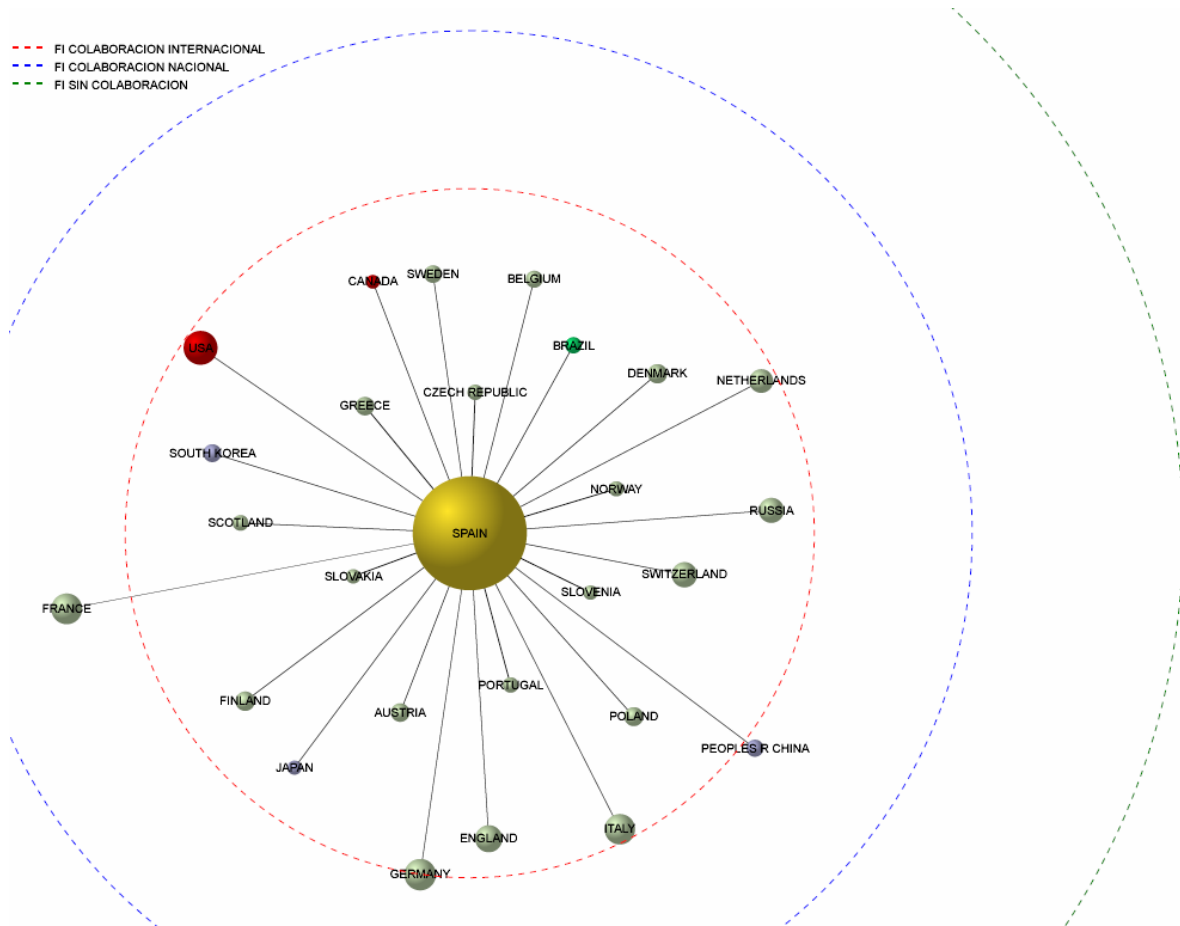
FI COLABORACION INTERNACIONAL
FI COLABORACION NACIONAL
FI SIN COLABORACION

CANADA
SWEDEN
BELGIUM
USA
BRAZIL
DENMARK
NETHERLANDS
CZECH REPUBLIC
GREECE
SOUTH KOREA
NORWAY
RUSSIA
SCOTLAND
SPAIN
SWITZERLAND
SLOVAKIA
SLOVENIA
FRANCE
FINLAND
PORTUGAL
AUSTRIA
POLAND
PEOPLES R CHINA
JAPAN
ITALY
ENGLAND
GERMANY